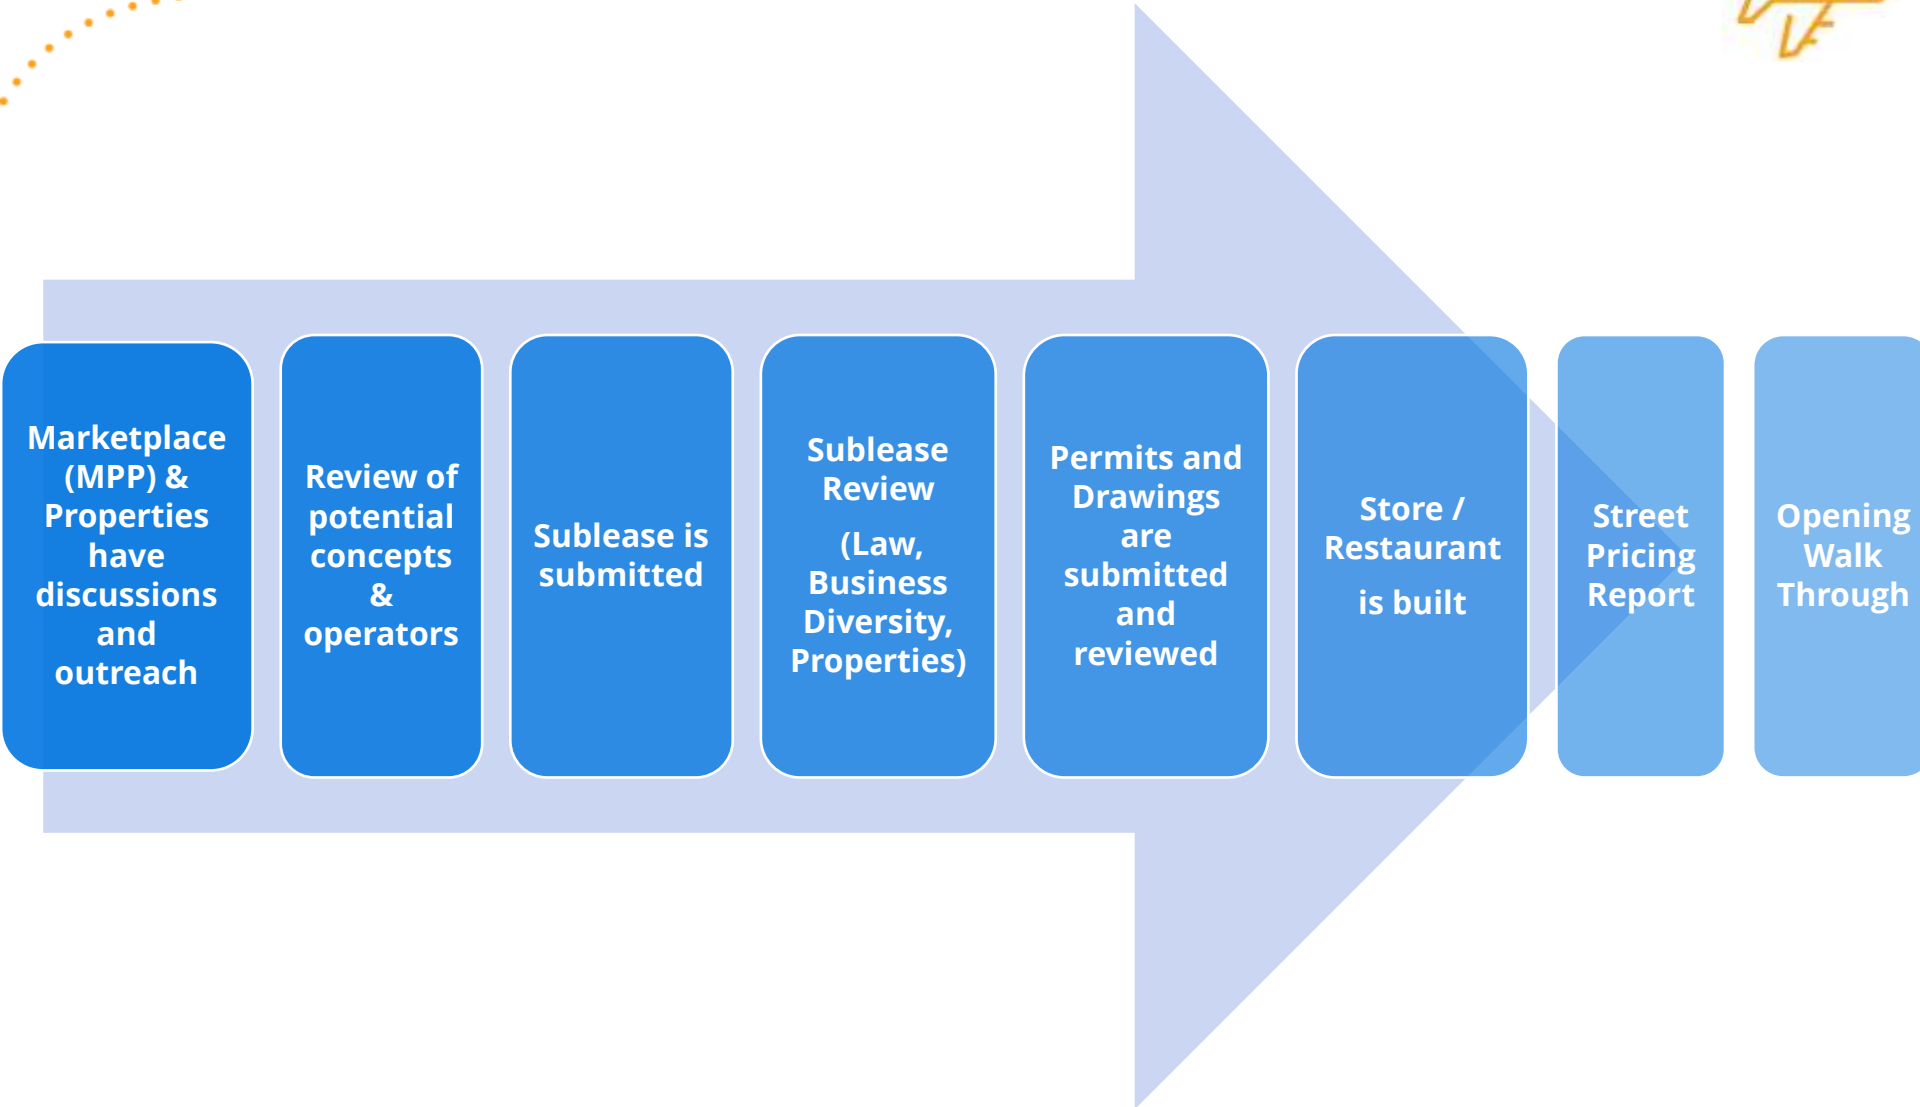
Marketplace (MPP) & Properties have discussions and outreach

Review of potential concepts & operators

Sublease is submitted

Sublease Review

(Law, Business Diversity, Properties)

Permits and Drawings are submitted and reviewed

Store / Restaurant

is built

Street Pricing Report

Opening Walk Through